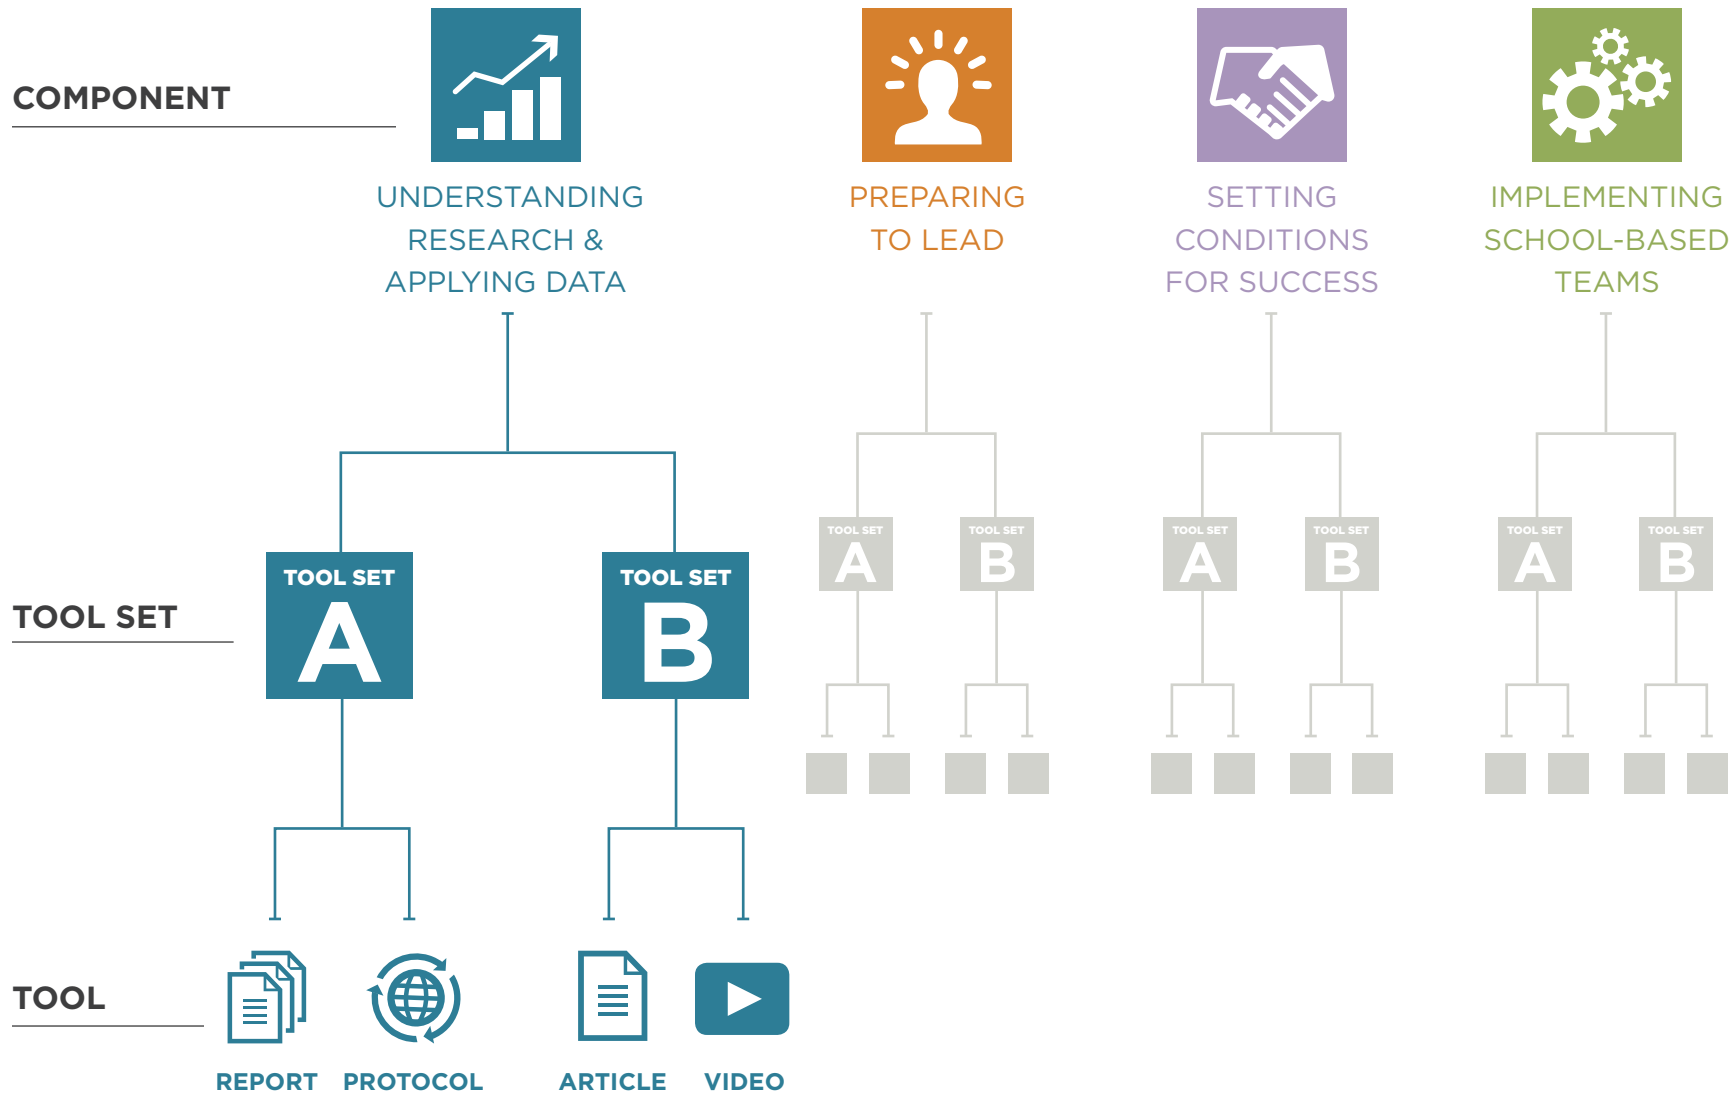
COMPONENT

UNDERSTANDING RESEARCH & APPLYING DATA

PREPARING TO LEAD

SETTING CONDITIONS FOR SUCCESS

IMPLEMENTING SCHOOL-BASED TEAMS

TOOL SET

TOOL SET A

TOOL SET B

TOOL SET A

TOOL SET B

TOOL SET A

TOOL SET B

TOOL SET A

TOOL SET B

TOOL

REPORT

PROTOCOL

ARTICLE

VIDEO